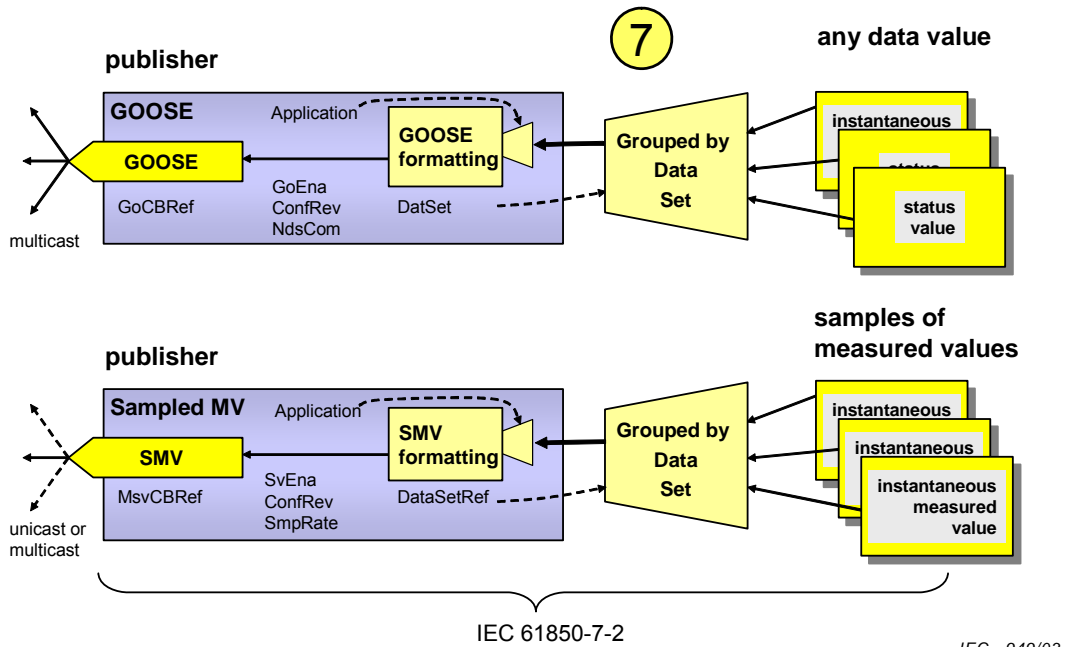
7

publisher

any data value

GOOSE

Application

GOOSE formatting

Grouped by Data Set

instantaneous

status

status value

GOOSE

GoCBRef

GoEna
ConfRev
NdsCom

DatSet

multicast

samples of measured values

publisher

Sampled MV

Application

SMV formatting

Grouped by Data Set

instantaneous

instantaneous

instantaneous measured value

SMV

MsvCBRef

SvEna
ConfRev
SmpRate

DataSetRef

unicast or multicast

IEC 61850-7-2

IEC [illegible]